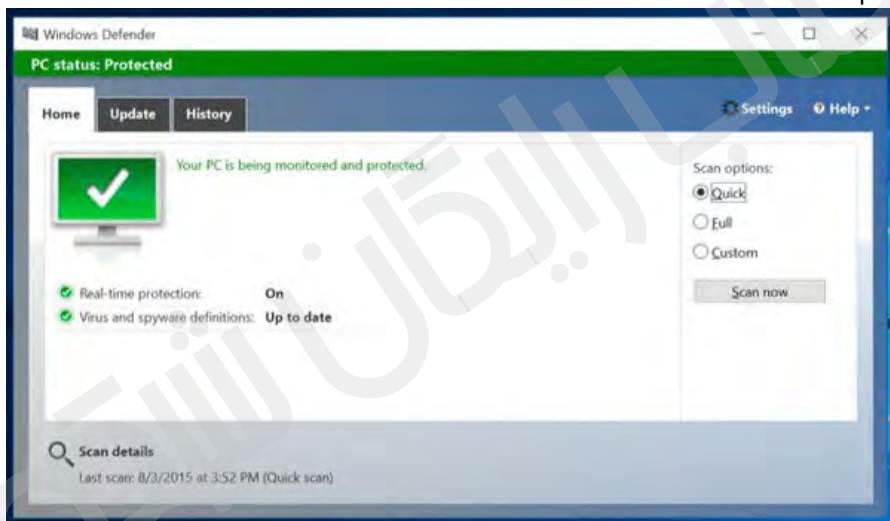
Windows Defender

PC status: Protected

Home
Update
History

Settings
Help

Your PC is being monitored and protected.

Scan options:
Quick
Full
Custom

Scan now

Real-time protection: On
Virus and spyware definitions: Up to date

Scan details
Last scan: 8/3/2015 at 3:52 PM (Quick scan)